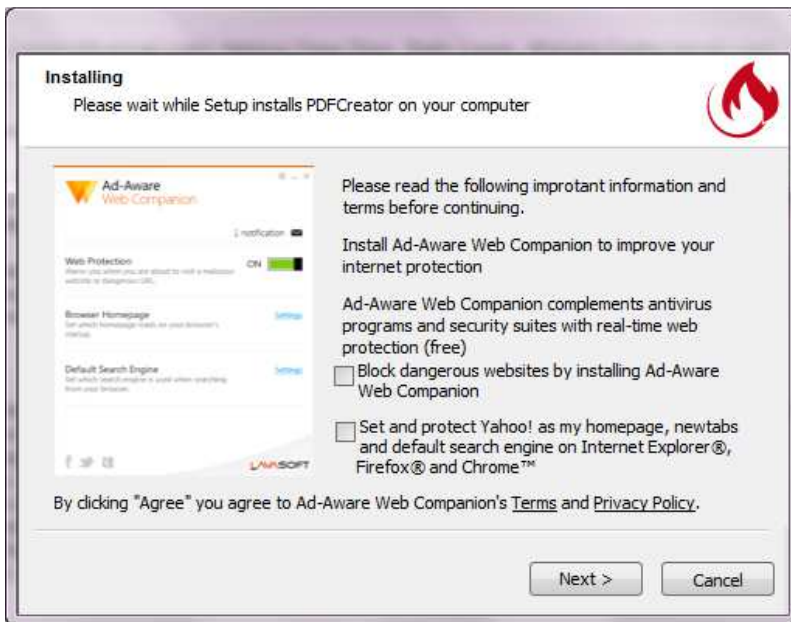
Installing
Please wait while Setup installs PDFCreator on your computer

Ad-Aware
Web Companion

1 notification

Web Protection
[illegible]

ON

Browser Homepage
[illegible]

Settings

Default Search Engine
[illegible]

Settings

LAVASOFT

Please read the following improtant information and terms before continuing.

Install Ad-Aware Web Companion to improve your internet protection

Ad-Aware Web Companion complements antivirus programs and security suites with real-time web protection (free)

Block dangerous websites by installing Ad-Aware Web Companion

Set and protect Yahoo! as my homepage, newtabs and default search engine on Internet Explorer®, Firefox® and Chrome™

By clicking "Agree" you agree to Ad-Aware Web Companion's Terms and Privacy Policy.

Next >

Cancel